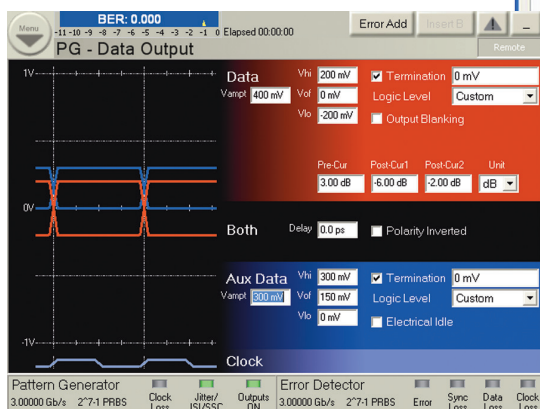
Menu

BER: 0.000

-11 -10 -9 -8 -7 -6 -5 -4 -3 -2 -1 0 Elapsed 00:00:00

Error Add

Insert B

Remote

PG - Data Output

1V

0V

-1V

Data

Vampt 400 mV

Vhi 200 mV

Vof 0 mV

Vlo -200 mV

Termination 0 mV

Logic Level Custom

Output Blanking

| Pre-Cur | Post-Cur1 | Post-Cur2 | Unit |
|---|---|---|---|
| 3.00 dB | -6.00 dB | -2.00 dB | dB |

Both

Delay 0.0 ps

Polarity Inverted

Aux Data

Vampt 300 mV

Vhi 300 mV

Vof 150 mV

Vlo 0 mV

Termination 0 mV

Logic Level Custom

Electrical Idle

Clock

Pattern Generator

3.00000 Gb/s 2^7-1 PRBS

Clock Loss

Jitter/ ISI/SSC

Outputs ON

Error Detector

3.00000 Gb/s 2^7-1 PRBS

Error

Sync Loss

Data Loss

Clock Loss